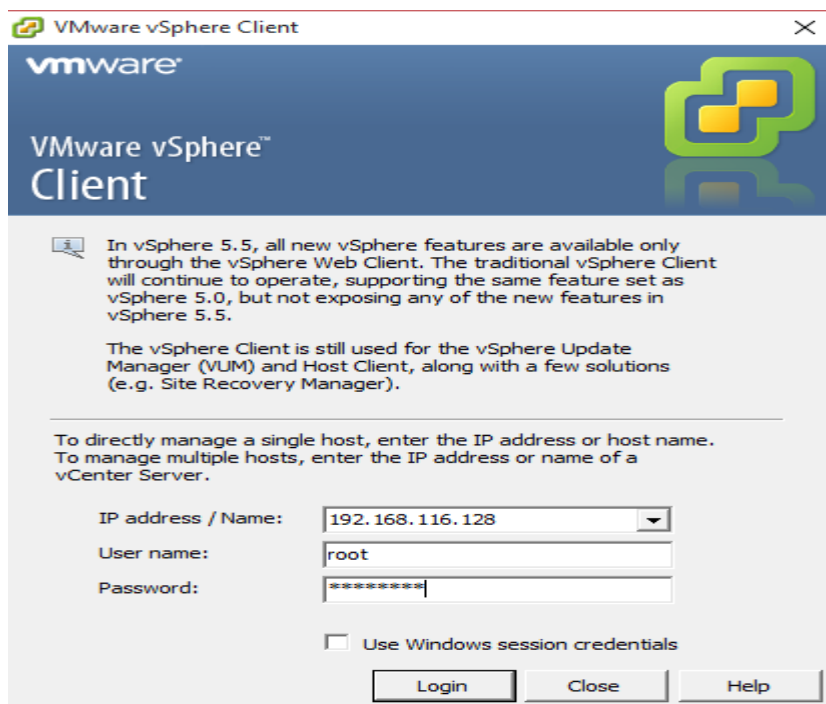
VMware vSphere Client

vmware

VMware vSphere™
Client

In vSphere 5.5, all new vSphere features are available only through the vSphere Web Client. The traditional vSphere Client will continue to operate, supporting the same feature set as vSphere 5.0, but not exposing any of the new features in vSphere 5.5.

The vSphere Client is still used for the vSphere Update Manager (VUM) and Host Client, along with a few solutions (e.g. Site Recovery Manager).

To directly manage a single host, enter the IP address or host name. To manage multiple hosts, enter the IP address or name of a vCenter Server.

IP address / Name: 192.168.116.128

User name: root

Password: ********

Use Windows session credentials

Login Close Help